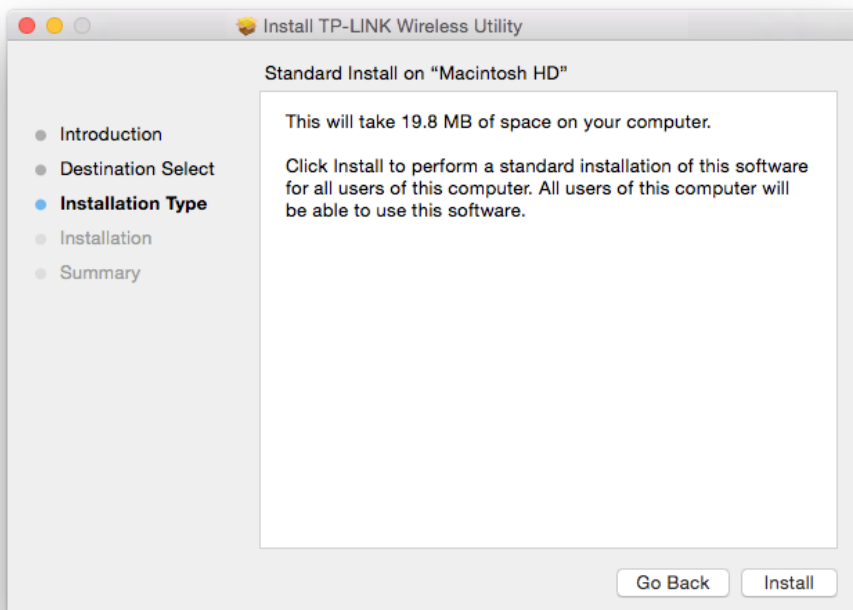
Install TP-LINK Wireless Utility

Standard Install on “Macintosh HD”

Introduction
Destination Select
Installation Type
Installation
Summary

This will take 19.8 MB of space on your computer.

Click Install to perform a standard installation of this software for all users of this computer. All users of this computer will be able to use this software.

Go Back
Install